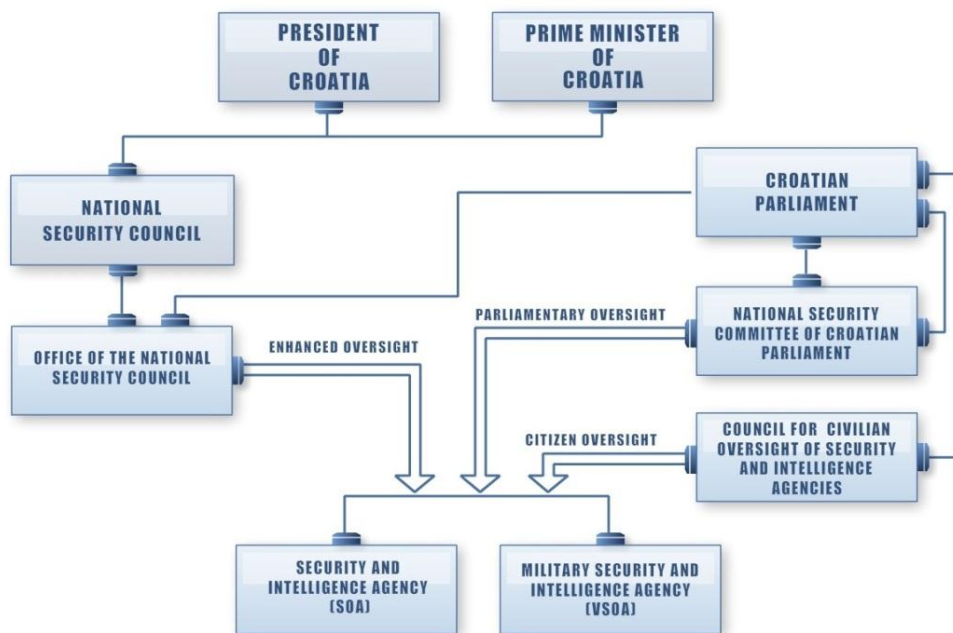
PRESIDENT OF CROATIA

PRIME MINISTER OF CROATIA

NATIONAL SECURITY COUNCIL

CROATIAN PARLIAMENT

OFFICE OF THE NATIONAL SECURITY COUNCIL

ENHANCED OVERSIGHT

PARLIAMENTARY OVERSIGHT

NATIONAL SECURITY COMMITTEE OF CROATIAN PARLIAMENT

CITIZEN OVERSIGHT

COUNCIL FOR CIVILIAN OVERSIGHT OF SECURITY AND INTELLIGENCE AGENCIES

SECURITY AND INTELLIGENCE AGENCY (SOA)

MILITARY SECURITY AND INTELLIGENCE AGENCY (VSOA)